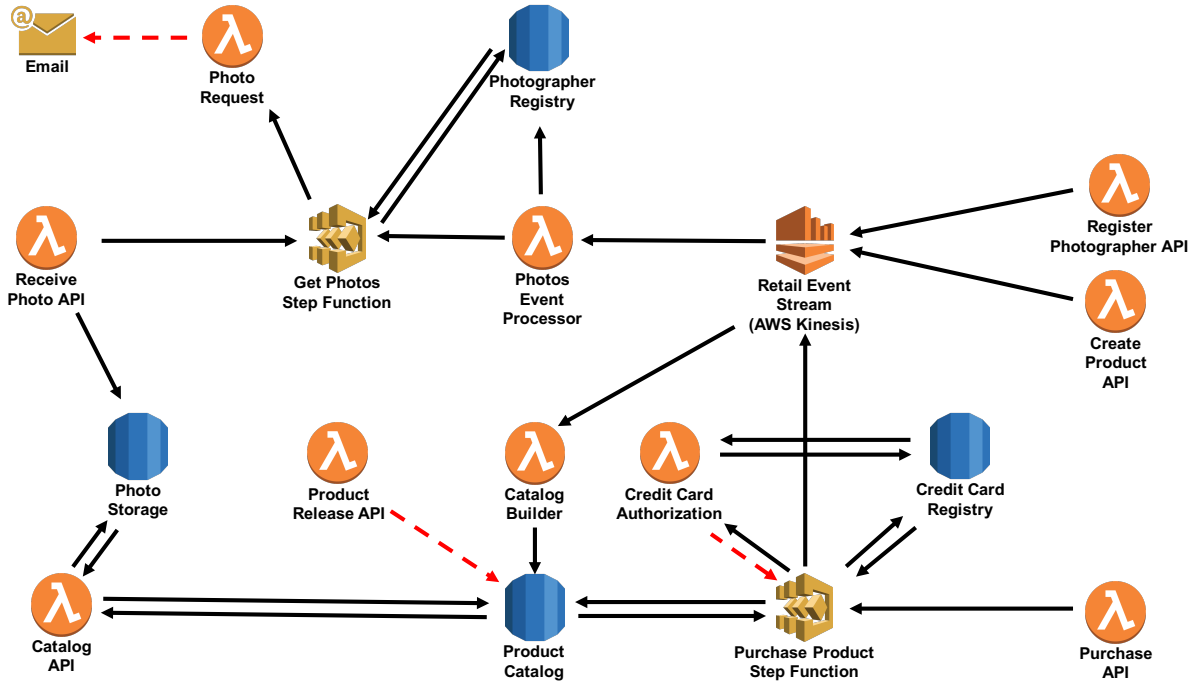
Email

Photo Request

Photographer Registry

Receive Photo API

Get Photos Step Function

Photos Event Processor

Retail Event Stream (AWS Kinesis)

Register Photographer API

Create Product API

Photo Storage

Product Release API

Catalog Builder

Credit Card Authorization

Credit Card Registry

Catalog API

Product Catalog

Purchase Product Step Function

Purchase API